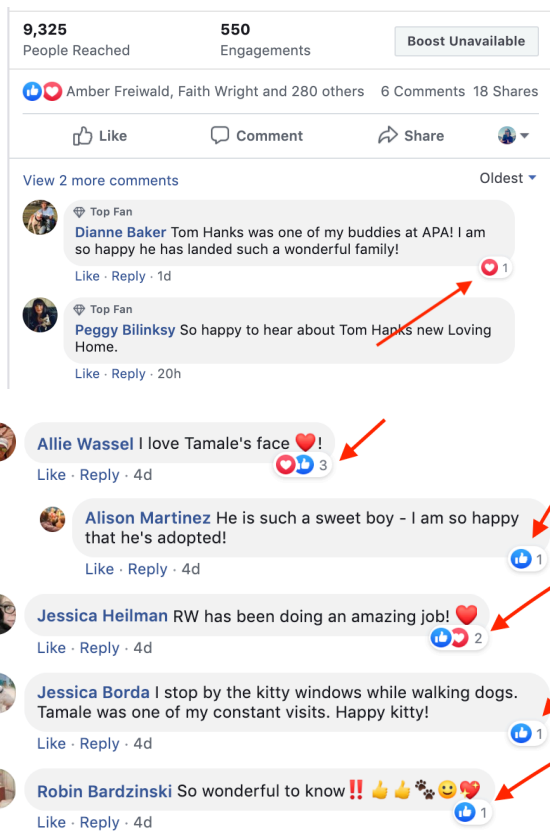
9,325
People Reached

550
Engagements

Boost Unavailable

Amber Freiwald, Faith Wright and 280 others 6 Comments 18 Shares

Like Comment Share

View 2 more comments Oldest

Top Fan
Dianne Baker Tom Hanks was one of my buddies at APA! I am so happy he has landed such a wonderful family!
1
Like · Reply · 1d

Top Fan
Peggy Bilinksy So happy to hear about Tom Hanks new Loving Home.
Like · Reply · 20h

Allie Wassel I love Tamale's face ❤️!
3
Like · Reply · 4d

Alison Martinez He is such a sweet boy - I am so happy that he's adopted!
1
Like · Reply · 4d

Jessica Heilman RW has been doing an amazing job! ❤️
2
Like · Reply · 4d

Jessica Borda I stop by the kitty windows while walking dogs. Tamale was one of my constant visits. Happy kitty!
1
Like · Reply · 4d

Robin Bardzinski So wonderful to know‼️ 👍👍🐾🙂💖
1
Like · Reply · 4d